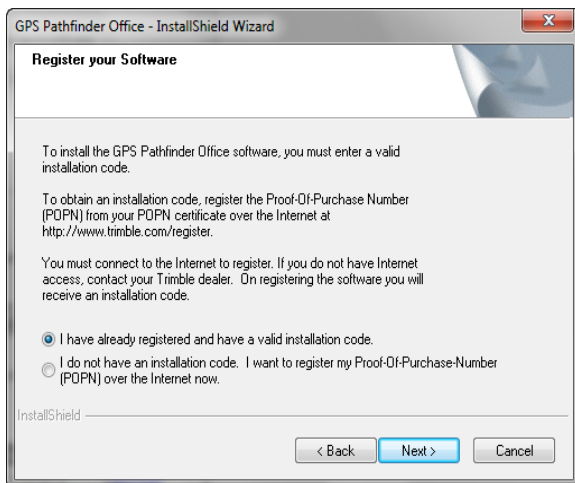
GPS Pathfinder Office - InstallShield Wizard

Register your Software

To install the GPS Pathfinder Office software, you must enter a valid installation code.

To obtain an installation code, register the Proof-Of-Purchase Number (POPN) from your POPN certificate over the Internet at http://www.trimble.com/register.

You must connect to the Internet to register. If you do not have Internet access, contact your Trimble dealer. On registering the software you will receive an installation code.

I have already registered and have a valid installation code.

I do not have an installation code. I want to register my Proof-Of-Purchase-Number (POPN) over the Internet now.

InstallShield

< Back
Next >
Cancel